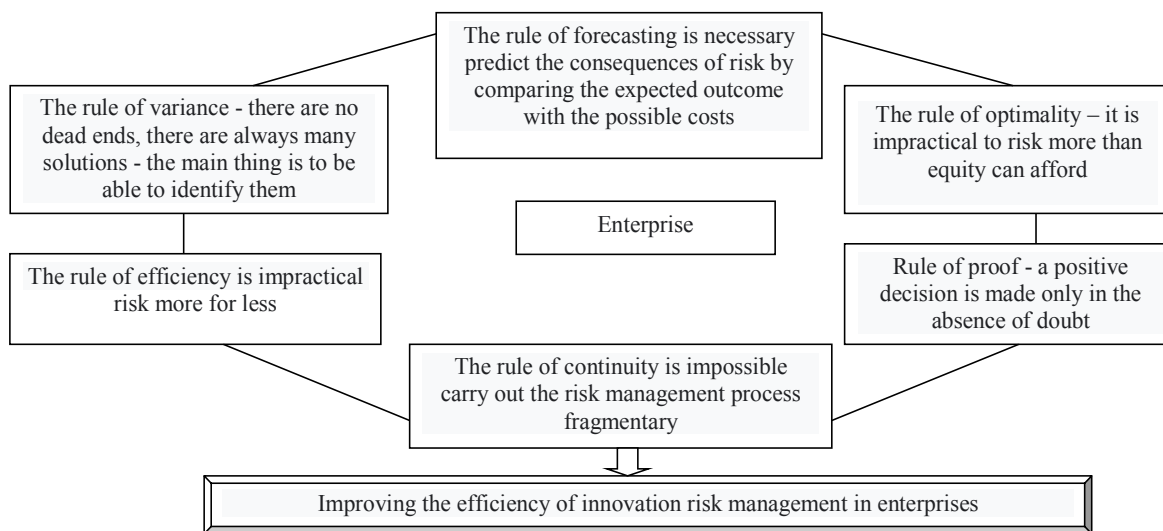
The rule of forecasting is necessary predict the consequences of risk by comparing the expected outcome with the possible costs

The rule of variance - there are no dead ends, there are always many solutions - the main thing is to be able to identify them

The rule of optimality – it is impractical to risk more than equity can afford

Enterprise

The rule of efficiency is impractical risk more for less

Rule of proof - a positive decision is made only in the absence of doubt

The rule of continuity is impossible carry out the risk management process fragmentary

Improving the efficiency of innovation risk management in enterprises